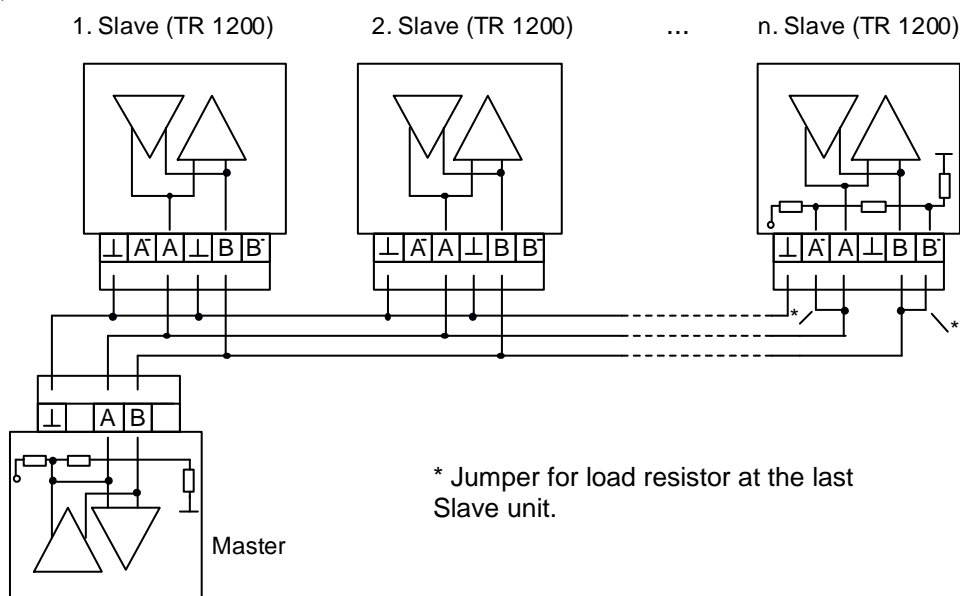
1. Slave (TR 1200)

2. Slave (TR 1200)

...

n. Slave (TR 1200)

⊥ | A' | A | ⊥ | B | B'

⊥ | A' | A | ⊥ | B | B'

⊥ | A' | A | ⊥ | B | B'

*

*

⊥ | A | B

* Jumper for load resistor at the last Slave unit.

Master